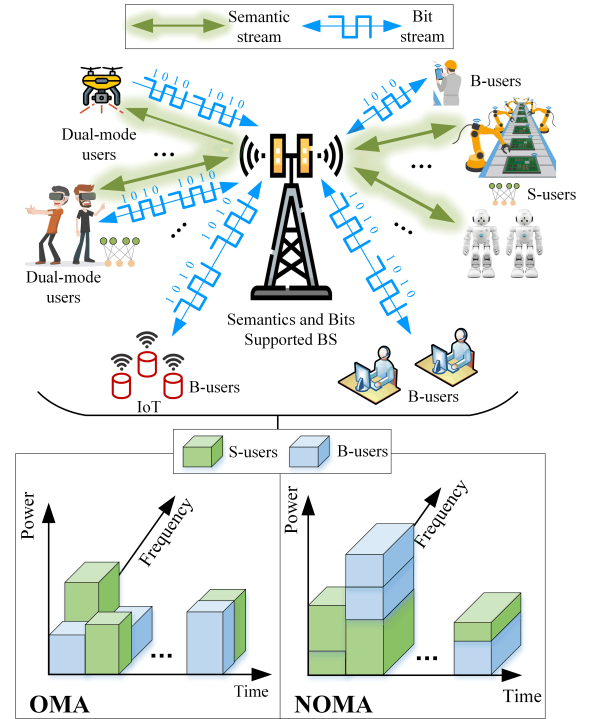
Semantic stream

Bit stream

B-users

Dual-mode users

S-users

Dual-mode users

Semantics and Bits Supported BS

B-users

IoT

B-users

S-users

B-users

Power

Frequency

Time

OMA

Power

Frequency

Time

NOMA